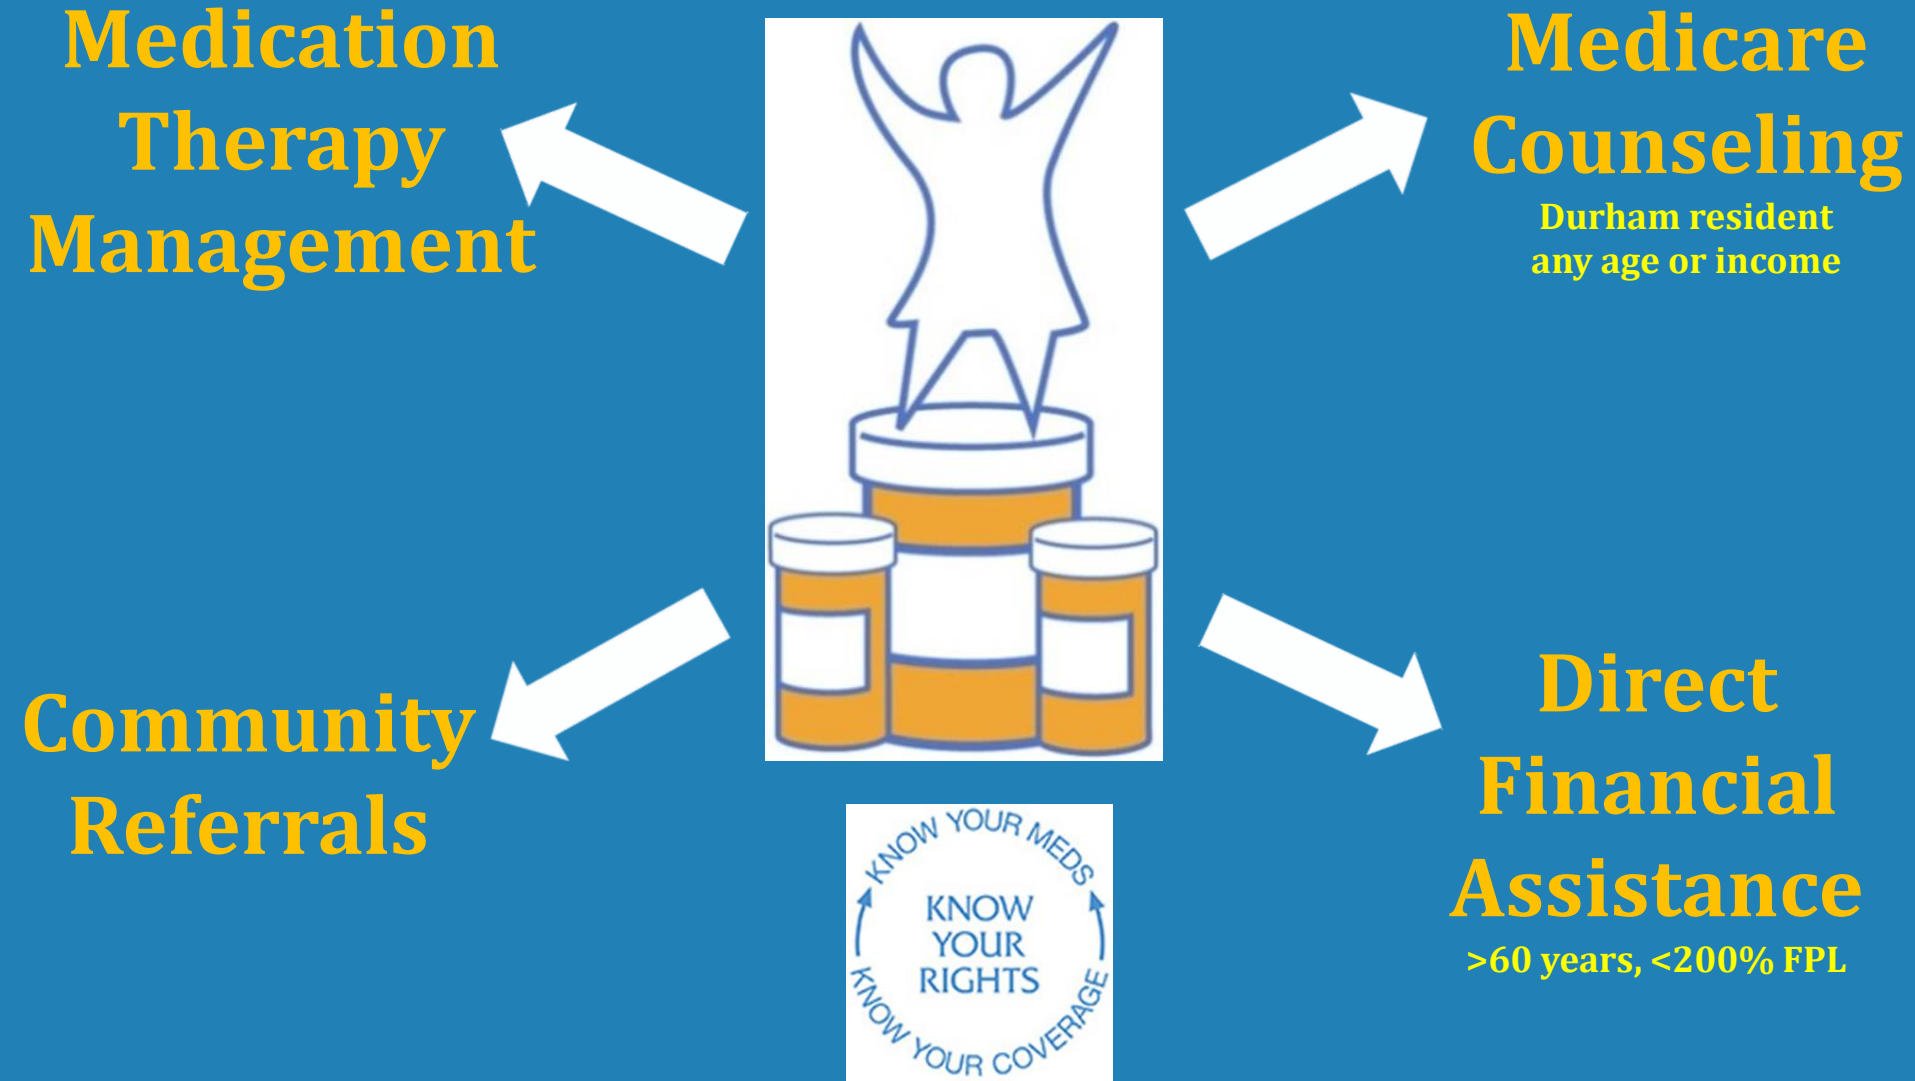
Medication Therapy Management

Medicare Counseling
Durham resident any age or income

Community Referrals

Direct Financial Assistance
>60 years, <200% FPL

KNOW YOUR MEDS
KNOW YOUR RIGHTS
KNOW YOUR COVERAGE